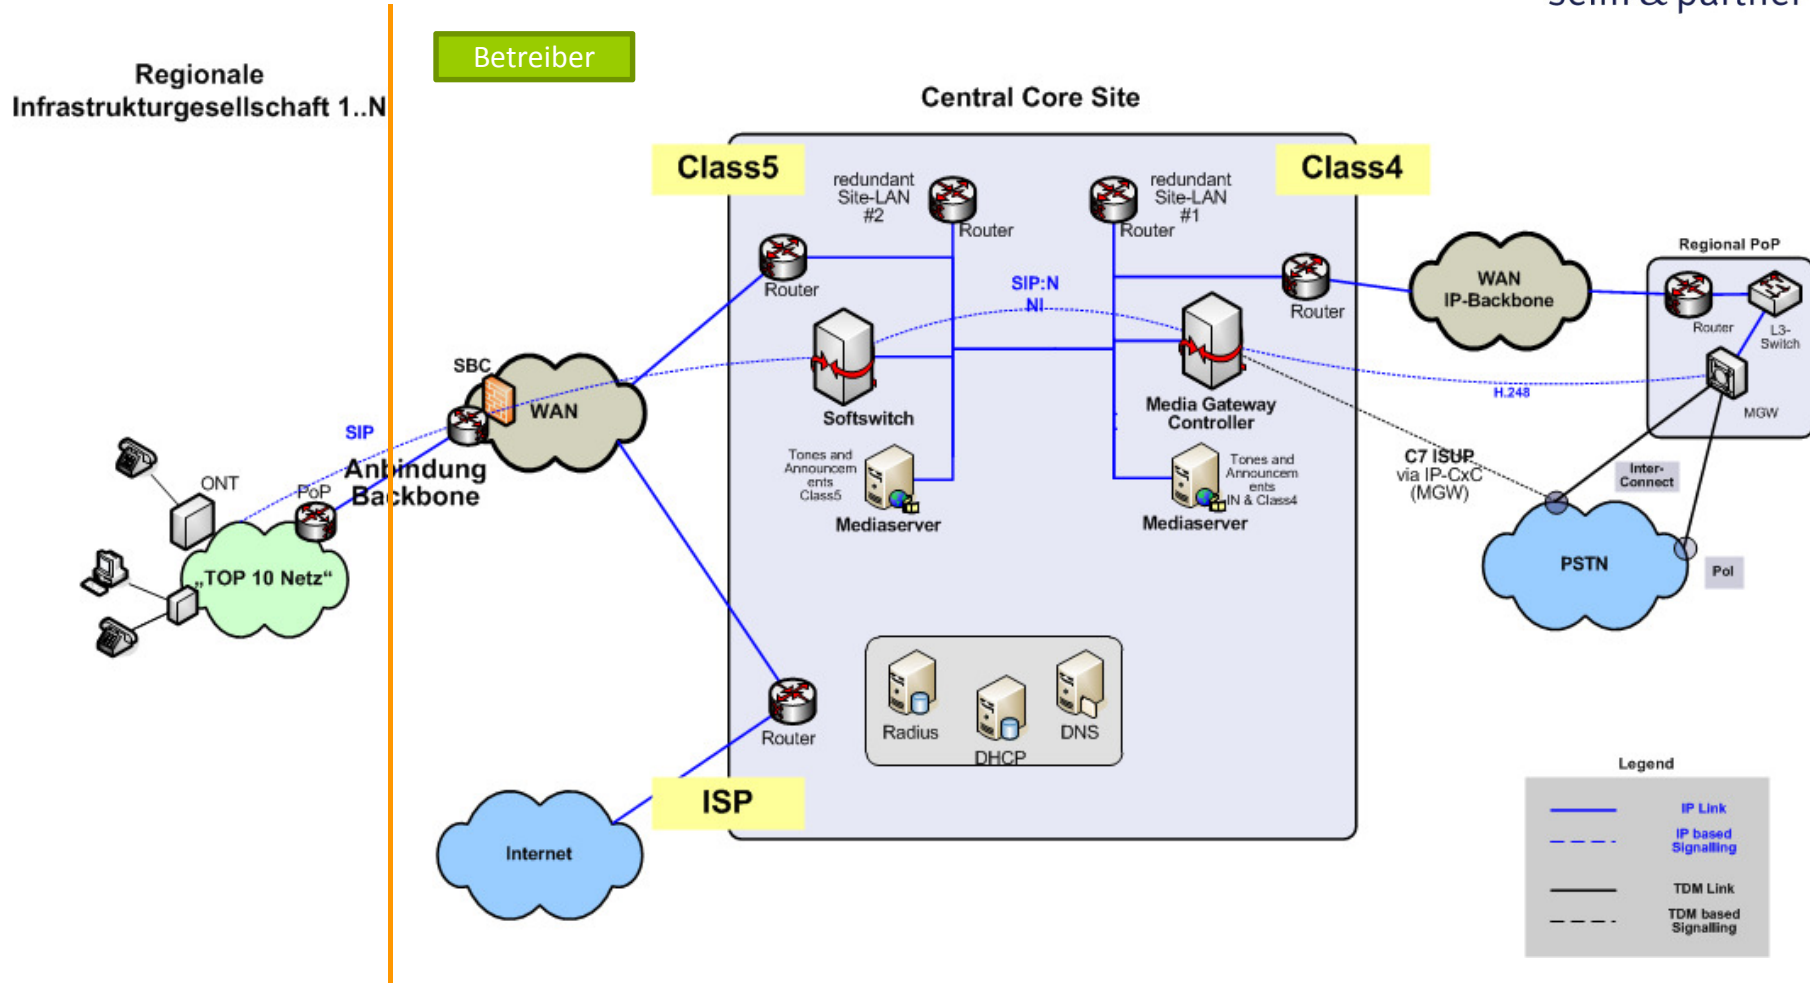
Regionale Infrastrukturgesellschaft 1..N

Betreiber

Central Core Site

Class5

Class4

redundant Site-LAN #2

Router

redundant Site-LAN #1

Router

Router

Router

SIP:N NI

Softswitch

Media Gateway Controller

Tones and Announcements Class5

Mediaserver

Tones and Announcements IN & Class4

Mediaserver

SBC

WAN

SIP

Anbindung Backbone

ONT

PoP

„TOP 10 Netz“

WAN IP-Backbone

Regional PoP

Router

L3-Switch

MGW

H.248

C7 ISUP via IP-CxC (MGW)

Inter-Connect

PSTN

PoI

Router

Radius

DHCP

DNS

ISP

Internet

Legend

IP Link

IP based Signalling

TDM Link

TDM based Signalling